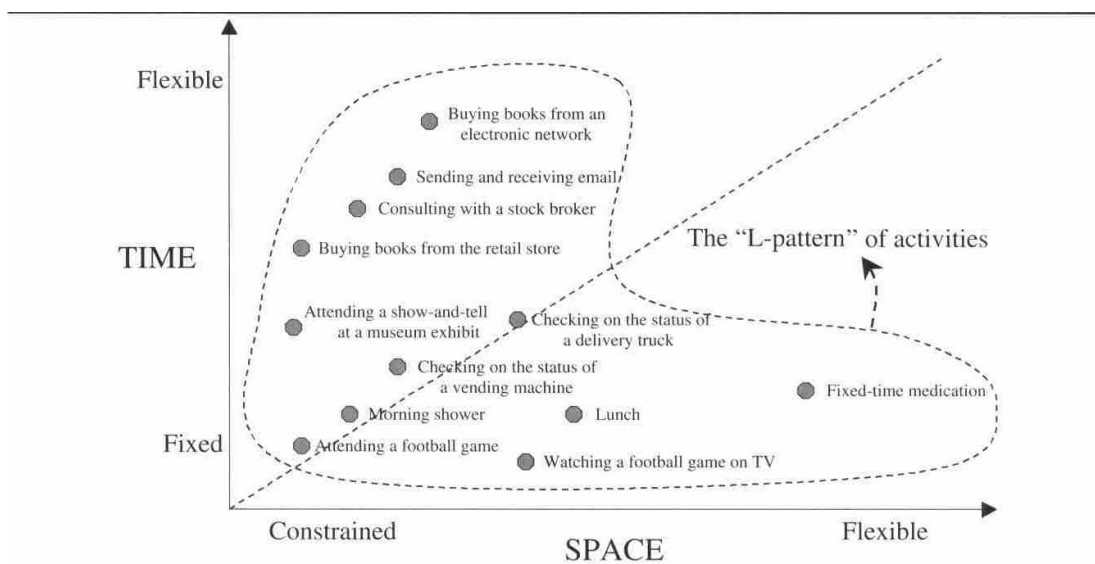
Flexible

TIME

Fixed

Buying books from an electronic network

Sending and receiving email

Consulting with a stock broker

Buying books from the retail store

The "L-pattern" of activities

Attending a show-and-tell at a museum exhibit

Checking on the status of a delivery truck

Checking on the status of a vending machine

Fixed-time medication

Morning shower

Lunch

Attending a football game

Watching a football game on TV

Constrained

Flexible

SPACE